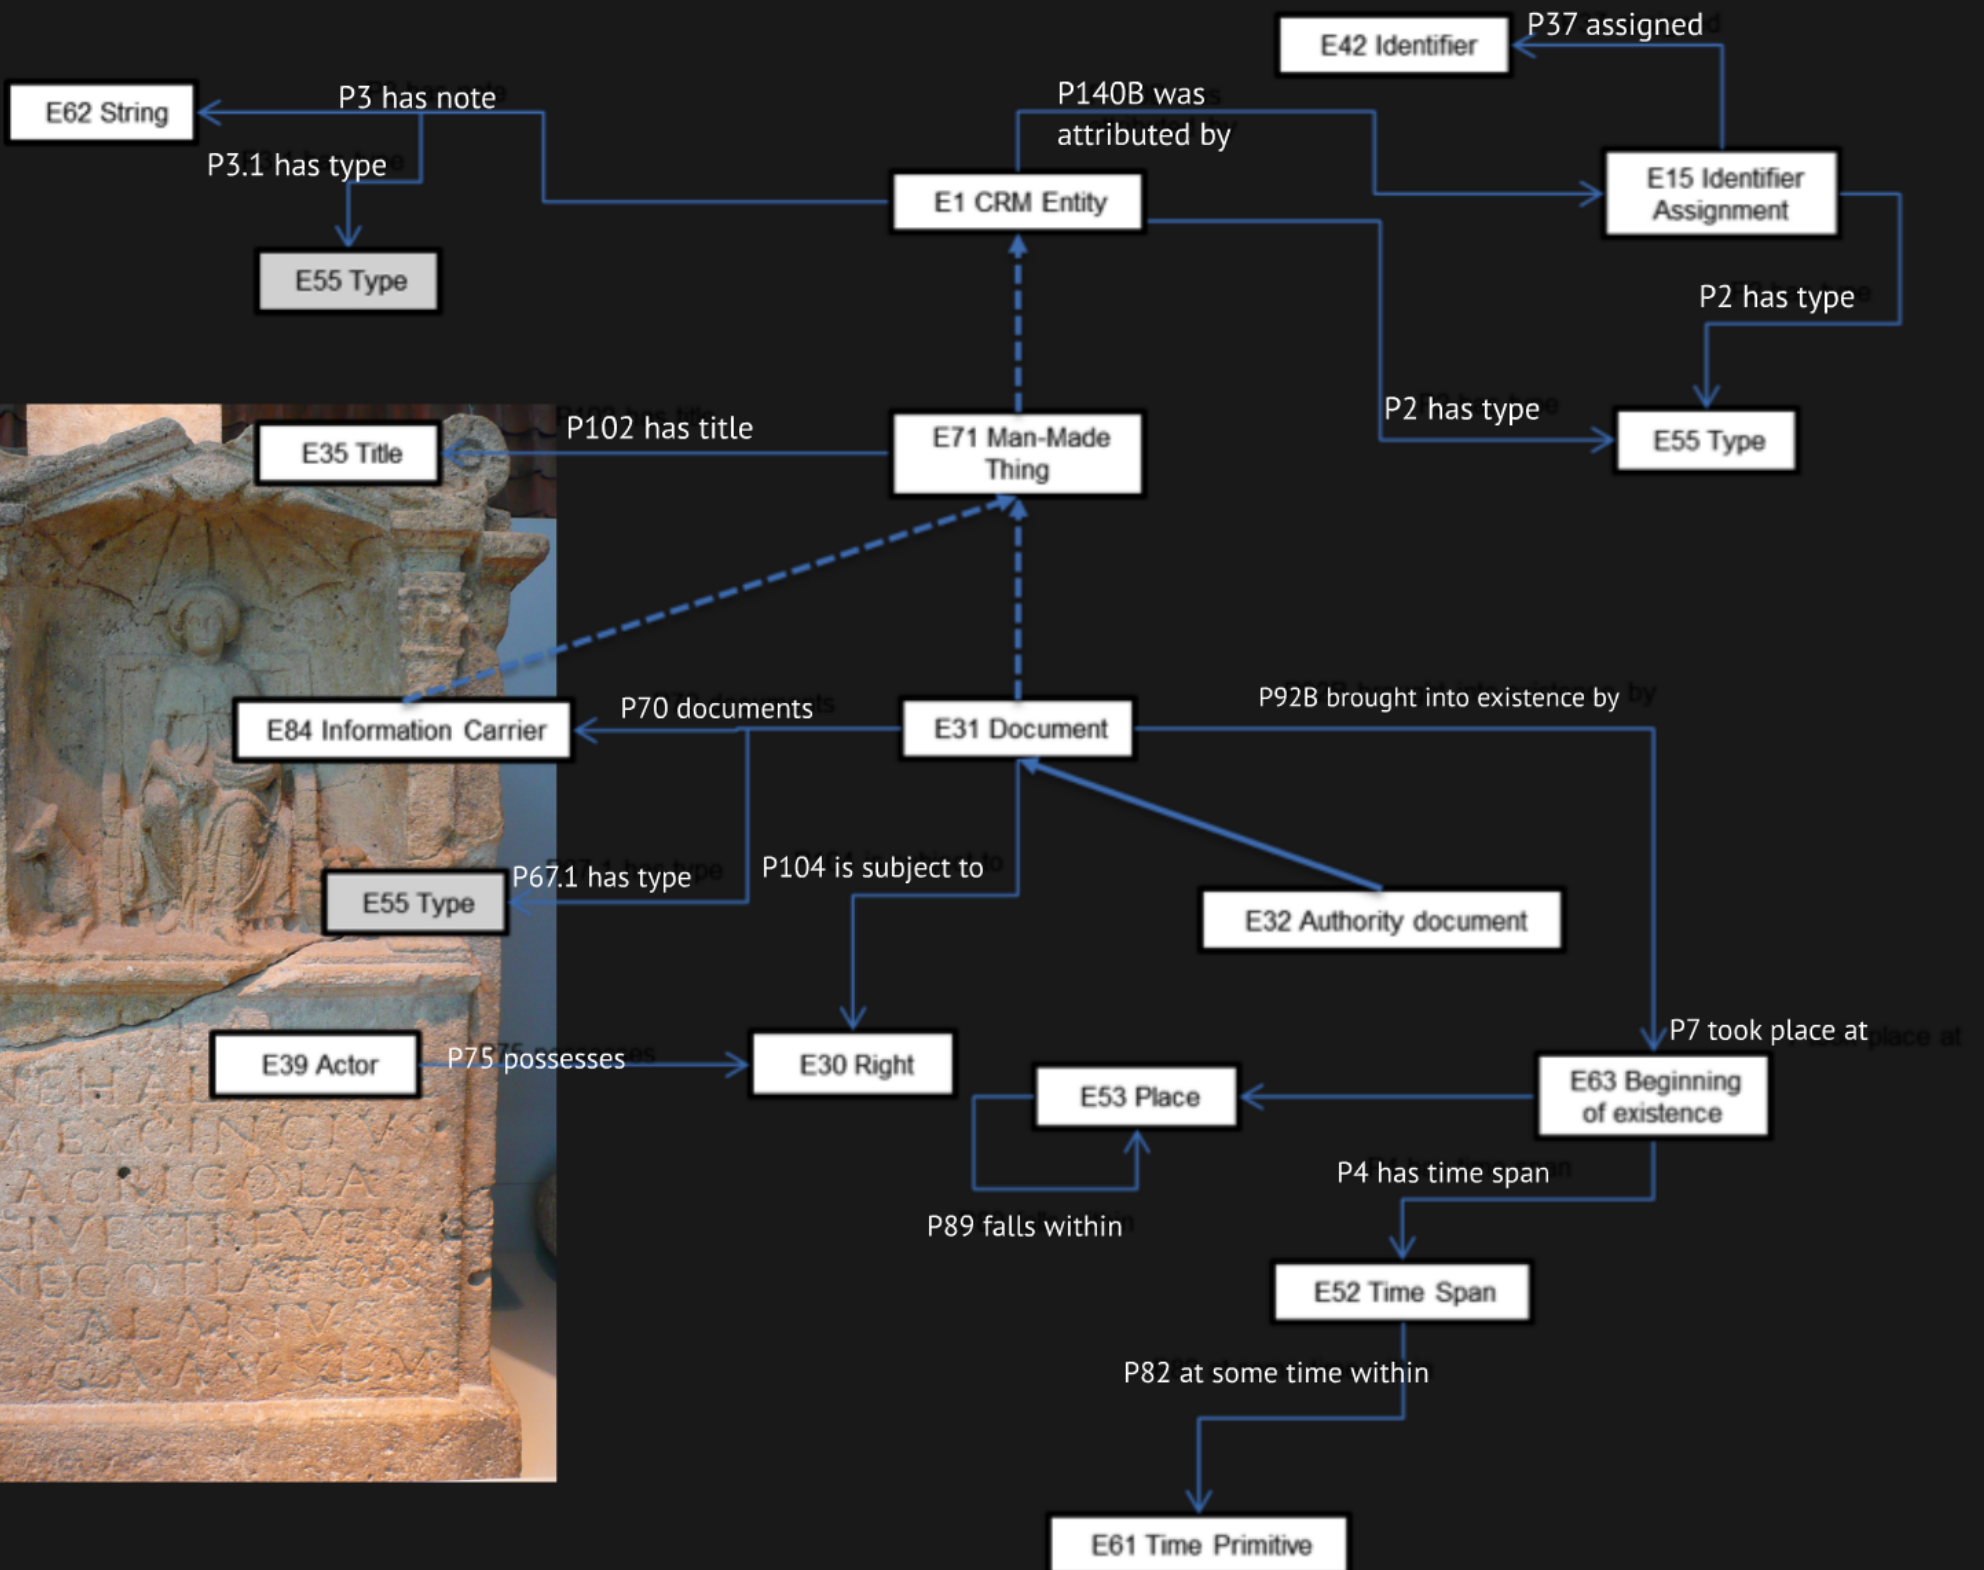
E42 Identifier

P37 assigned

E62 String

P3 has note

P140B was attributed by

P3.1 has type

E1 CRM Entity

E15 Identifier Assignment

E55 Type

P2 has type

P102 has title

E35 Title

E71 Man-Made Thing

P2 has type

E55 Type

E84 Information Carrier

P70 documents

E31 Document

P92B brought into existence by

P67.1 has type

P104 is subject to

E55 Type

E32 Authority document

P7 took place at

E39 Actor

P75 possesses

E30 Right

E53 Place

E63 Beginning of existence

P4 has time span

P89 falls within

E52 Time Span

P82 at some time within

E61 Time Primitive